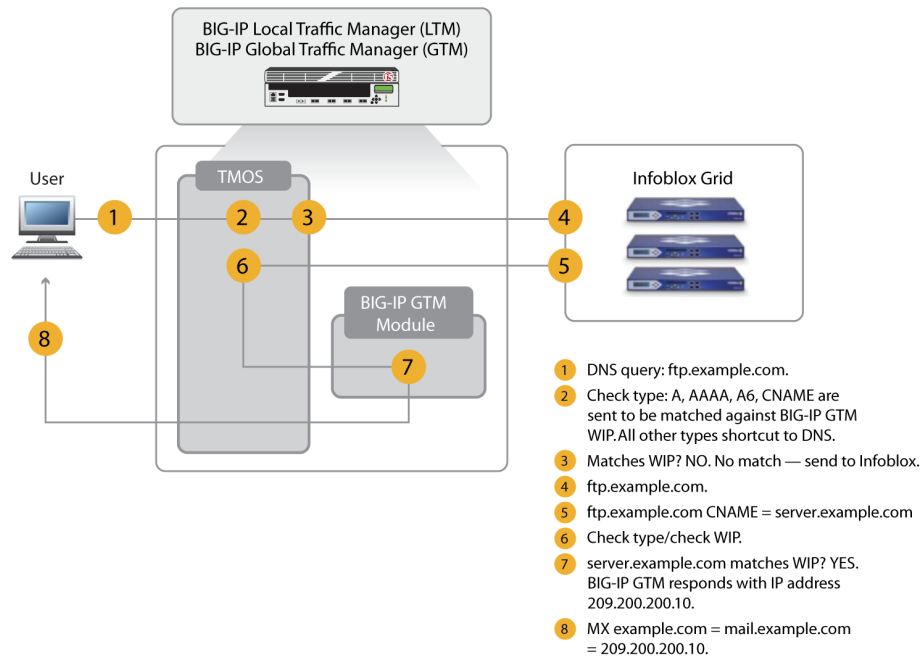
BIG-IP Local Traffic Manager (LTM)
BIG-IP Global Traffic Manager (GTM)

User

TMOS

1

2

3

4

Infoblox Grid

6

5

BIG-IP GTM Module

8

7

1 DNS query: ftp.example.com.

2 Check type: A, AAAA, A6, CNAME are sent to be matched against BIG-IP GTM WIP. All other types shortcut to DNS.

3 Matches WIP? NO. No match — send to Infoblox.

4 ftp.example.com.

5 ftp.example.com CNAME = server.example.com

6 Check type/check WIP.

7 server.example.com matches WIP? YES. BIG-IP GTM responds with IP address 209.200.200.10.

8 MX example.com = mail.example.com = 209.200.200.10.